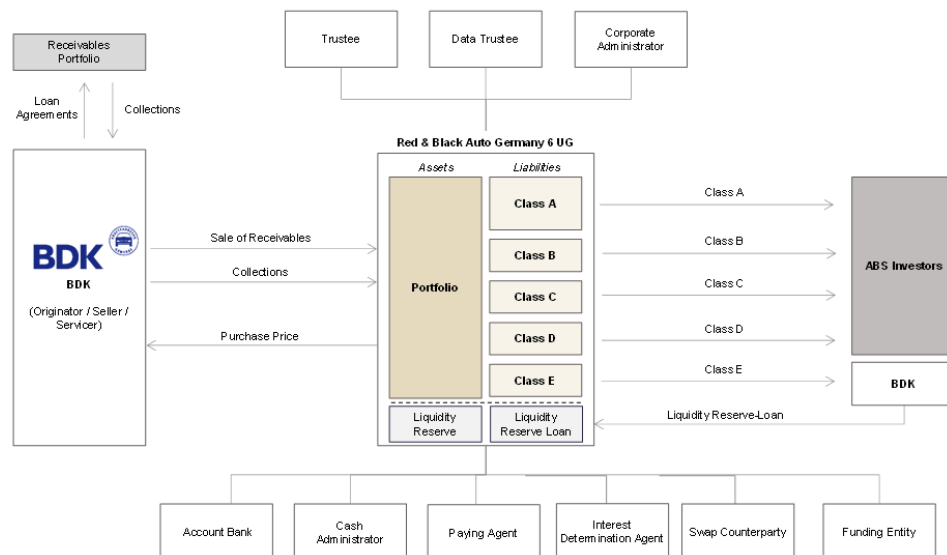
Receivables Portfolio

Loan Agreements

Collections

Trustee

Data Trustee

Corporate Administrator

Red & Black Auto Germany 6 UG

Assets

Liabilities

Portfolio

Class A

Class B

Class C

Class D

Class E

Liquidity Reserve

Liquidity Reserve Loan

BDK

BDK

(Originator / Seller / Servicer)

Sale of Receivables

Collections

Purchase Price

Class A

Class B

Class C

Class D

Class E

ABS Investors

BDK

Liquidity Reserve-Loan

Account Bank

Cash Administrator

Paying Agent

Interest Determination Agent

Swap Counterparty

Funding Entity